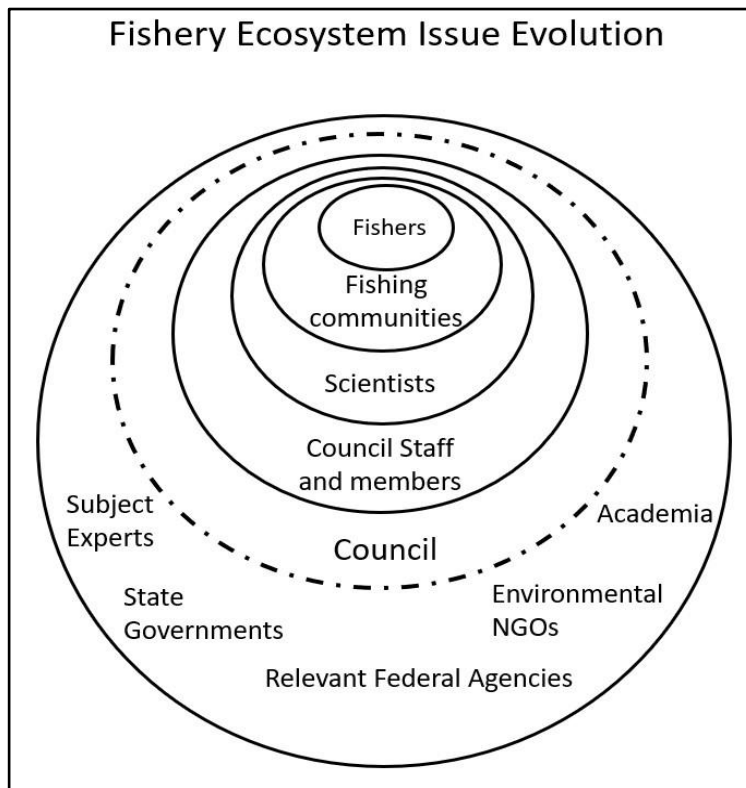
Fishery Ecosystem Issue Evolution

Fishers

Fishing communities

Scientists

Council Staff and members

Subject Experts

Academia

Council

State Governments

Environmental NGOs

Relevant Federal Agencies